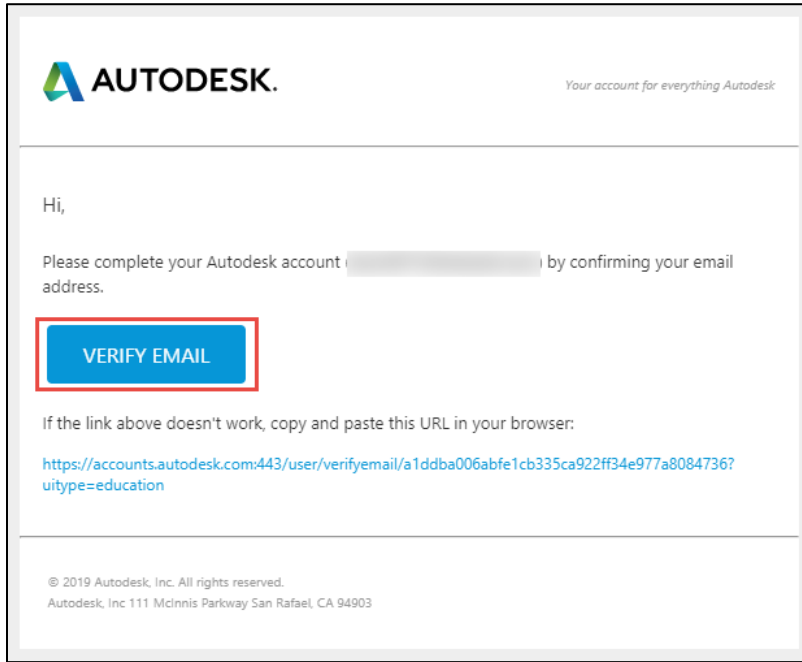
AUTODESK.

Your account for everything Autodesk

Hi,

Please complete your Autodesk account ([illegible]) by confirming your email address.

VERIFY EMAIL

If the link above doesn't work, copy and paste this URL in your browser:

https://accounts.autodesk.com:443/user/verifyemail/a1ddba006abfe1cb335ca922ff34e977a8084736?uitype=education

© 2019 Autodesk, Inc. All rights reserved.
Autodesk, Inc 111 McInnis Parkway San Rafael, CA 94903